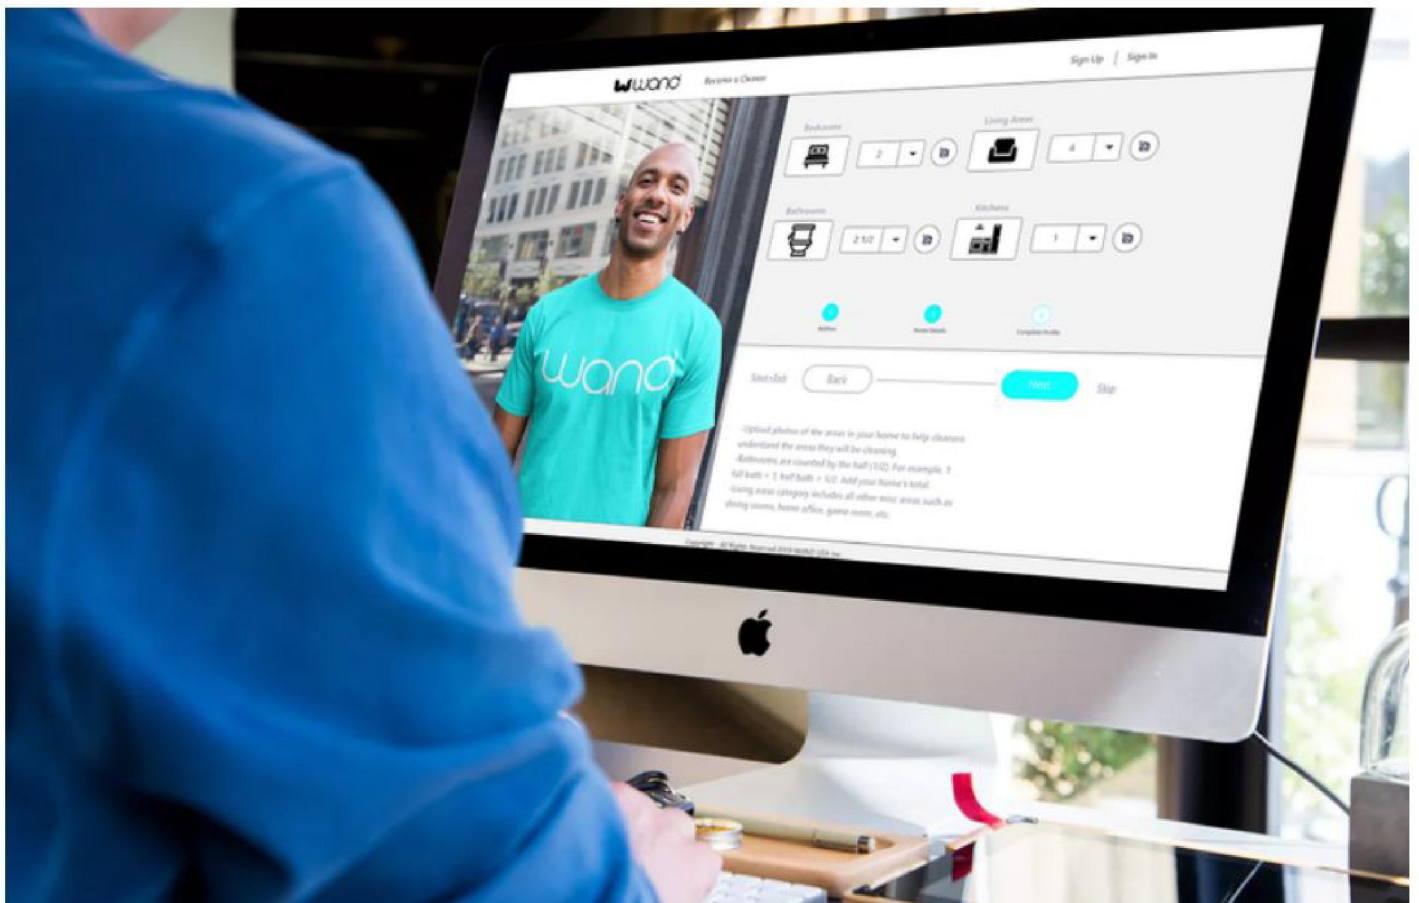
wand Become a Cleaner

Sign Up | Sign In

Bedrooms 2

Living Areas 4

Bathrooms 2 1/2

Kitchens 1

Address Home Details Complete Profile

Save+Exit Back Next Skip

-Upload photos of the areas in your home to help cleaners understand the areas they will be cleaning. -Bathrooms are counted by the half (1/2). For example, 1 full bath + 1 half bath = 1/2. Add your home's total. -Living areas category includes all other misc areas such as dining rooms, home office, game room, etc.

Copyright · All Rights Reserved 2019 WAND USA Inc

wand